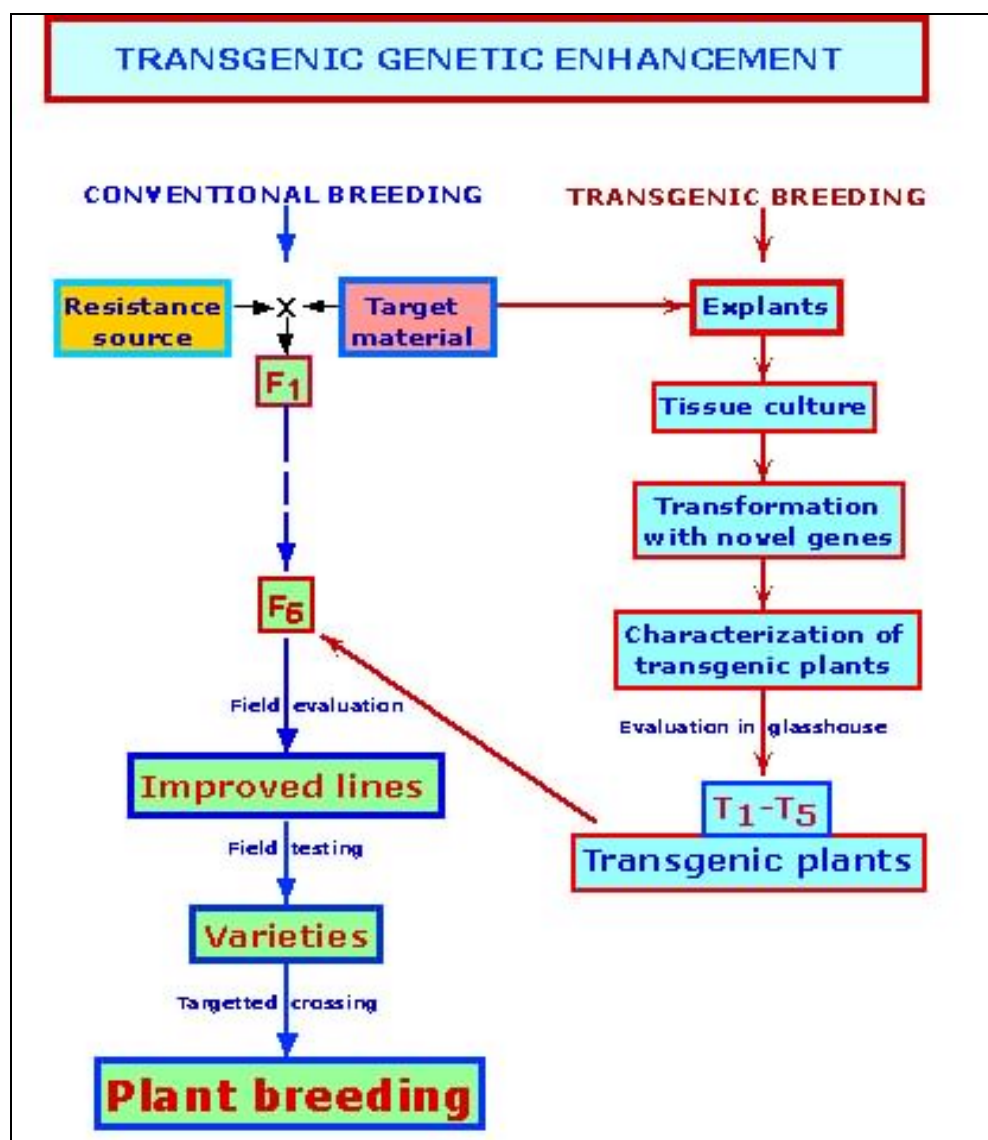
TRANSGENIC GENETIC ENHANCEMENT

CONVENTIONAL BREEDING

TRANSGENIC BREEDING

Resistance source

X

Target material

Explants

$F_1$

Tissue culture

Transformation with novel genes

$F_6$

Characterization of transgenic plants

Field evaluation

Evaluation in glasshouse

Improved lines

$T_1$-$T_5$

Field testing

Transgenic plants

Varieties

Targetted crossing

Plant breeding